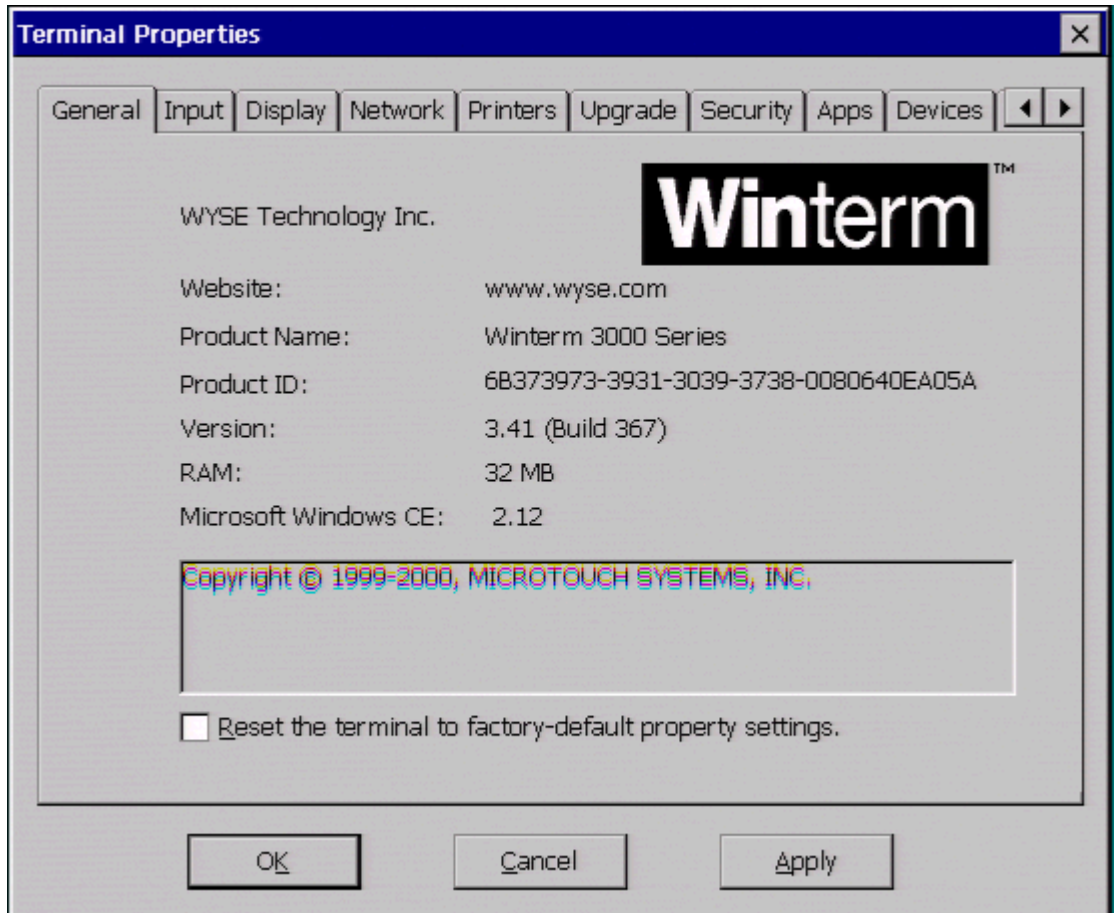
Terminal Properties ×

General | Input | Display | Network | Printers | Upgrade | Security | Apps | Devices

WYSE Technology Inc.

Winterm™

| | |
|---|---|
| Website: | www.wyse.com |
| Product Name: | Winterm 3000 Series |
| Product ID: | 6B373973-3931-3039-3738-0080640EA05A |
| Version: | 3.41 (Build 367) |
| RAM: | 32 MB |
| Microsoft Windows CE: | 2.12 |

Copyright © 1999-2000, MICROTOUCH SYSTEMS, INC.

Reset the terminal to factory-default property settings.

OK Cancel Apply